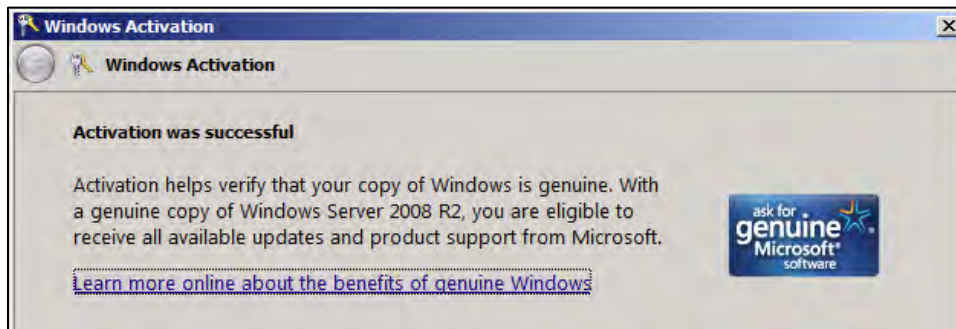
Windows Activation

×

Windows Activation

Activation was successful

Activation helps verify that your copy of Windows is genuine. With a genuine copy of Windows Server 2008 R2, you are eligible to receive all available updates and product support from Microsoft.

ask for genuine Microsoft® software

Learn more online about the benefits of genuine Windows